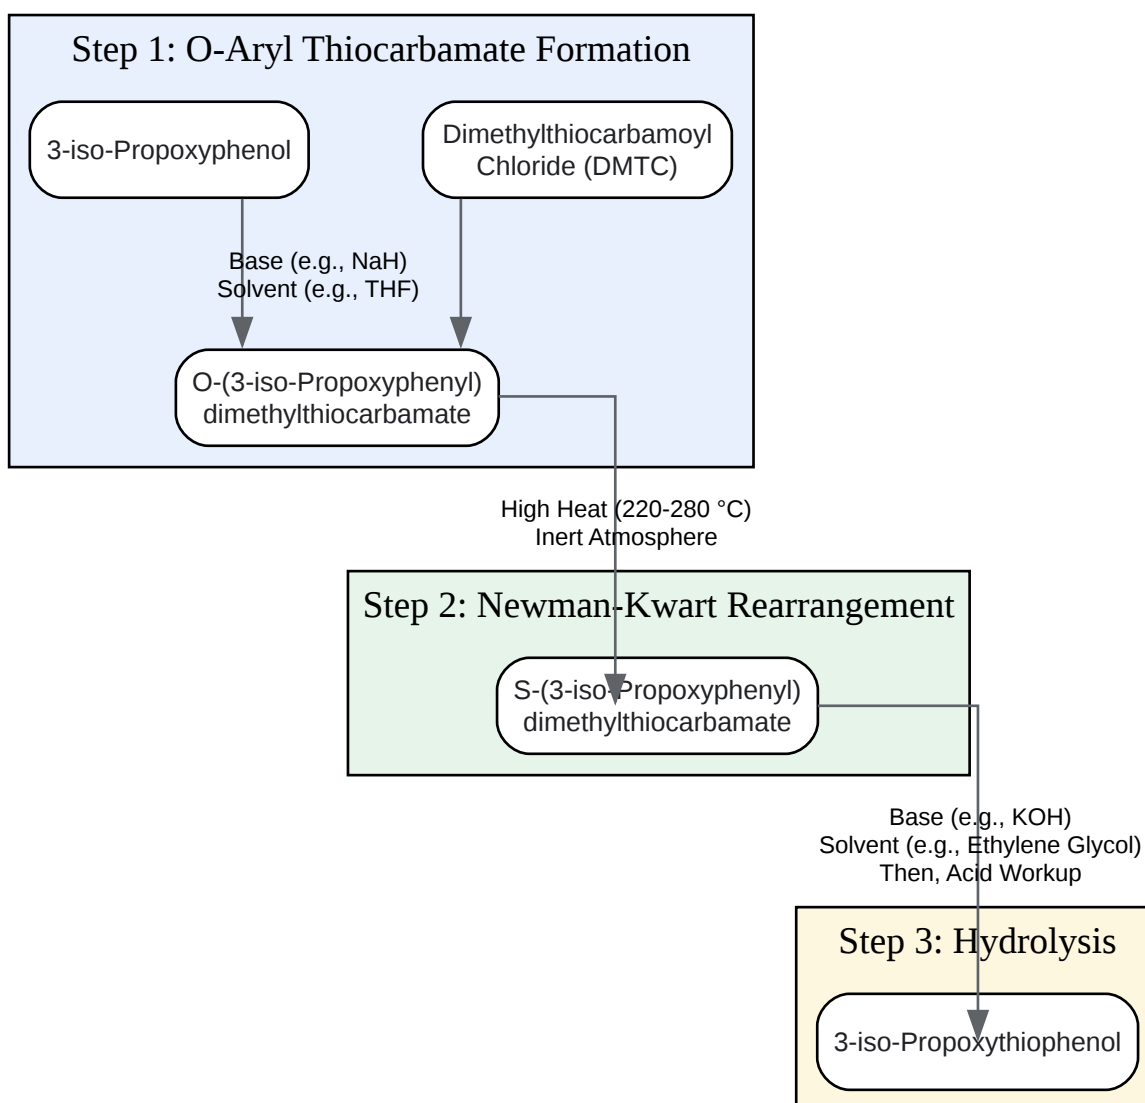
Step 1: O-Aryl Thiocarbamate Formation

3-iso-Propoxyphenol

Dimethylthiocarbamoyl Chloride (DMTC)

Base (e.g., NaH)
Solvent (e.g., THF)

O-(3-iso-Propoxyphenyl) dimethylthiocarbamate

High Heat (220-280 °C)
Inert Atmosphere

Step 2: Newman-Kwart Rearrangement

S-(3-iso-Propoxyphenyl) dimethylthiocarbamate

Base (e.g., KOH)
Solvent (e.g., Ethylene Glycol)
Then, Acid Workup

Step 3: Hydrolysis

3-iso-Propoxythiophenol